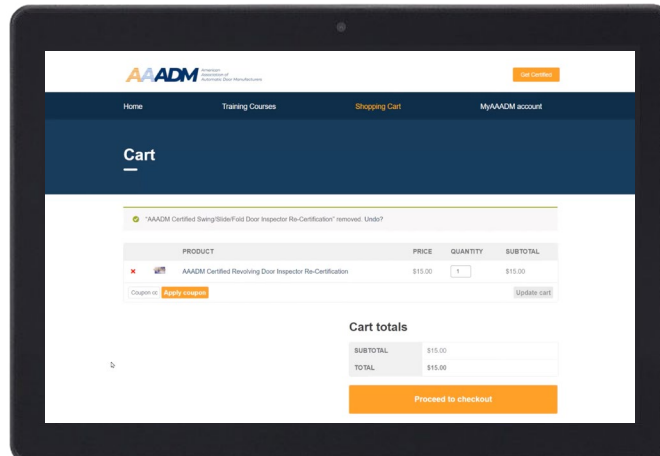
AAADM American Association of Automatic Door Manufacturers

Get Certified

Home Training Courses Shopping Cart MyAAADM account

Cart

"AAADM Certified Swing/Slide/Fold Door Inspector Re-Certification" removed. Undo?

| | | PRODUCT | PRICE | QUANTITY | SUBTOTAL |
|---|---|---|---|---|---|
| × | | AAADM Certified Revolving Door Inspector Re-Certification | $15.00 | 1 | $15.00 |

Coupon co Apply coupon

Update cart

Cart totals

| SUBTOTAL | $15.00 |
|---|---|
| TOTAL | $15.00 |

Proceed to checkout